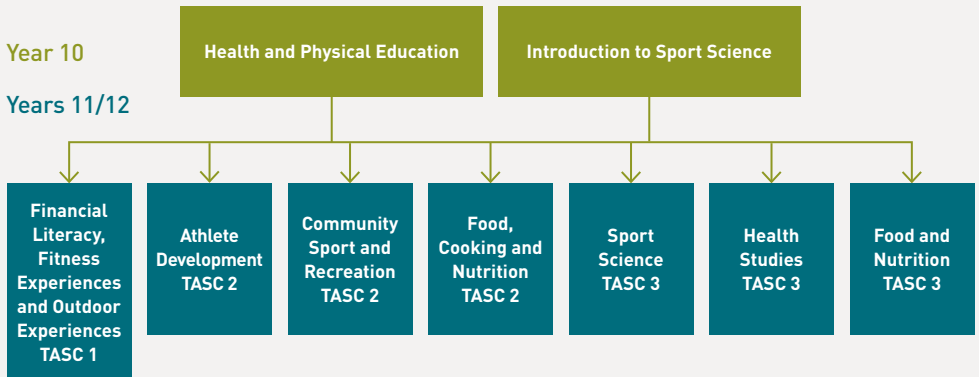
Year 10

Years 11/12

Health and Physical Education

Introduction to Sport Science

Financial Literacy, Fitness Experiences and Outdoor Experiences TASC 1

Athlete Development TASC 2

Community Sport and Recreation TASC 2

Food, Cooking and Nutrition TASC 2

Sport Science TASC 3

Health Studies TASC 3

Food and Nutrition TASC 3